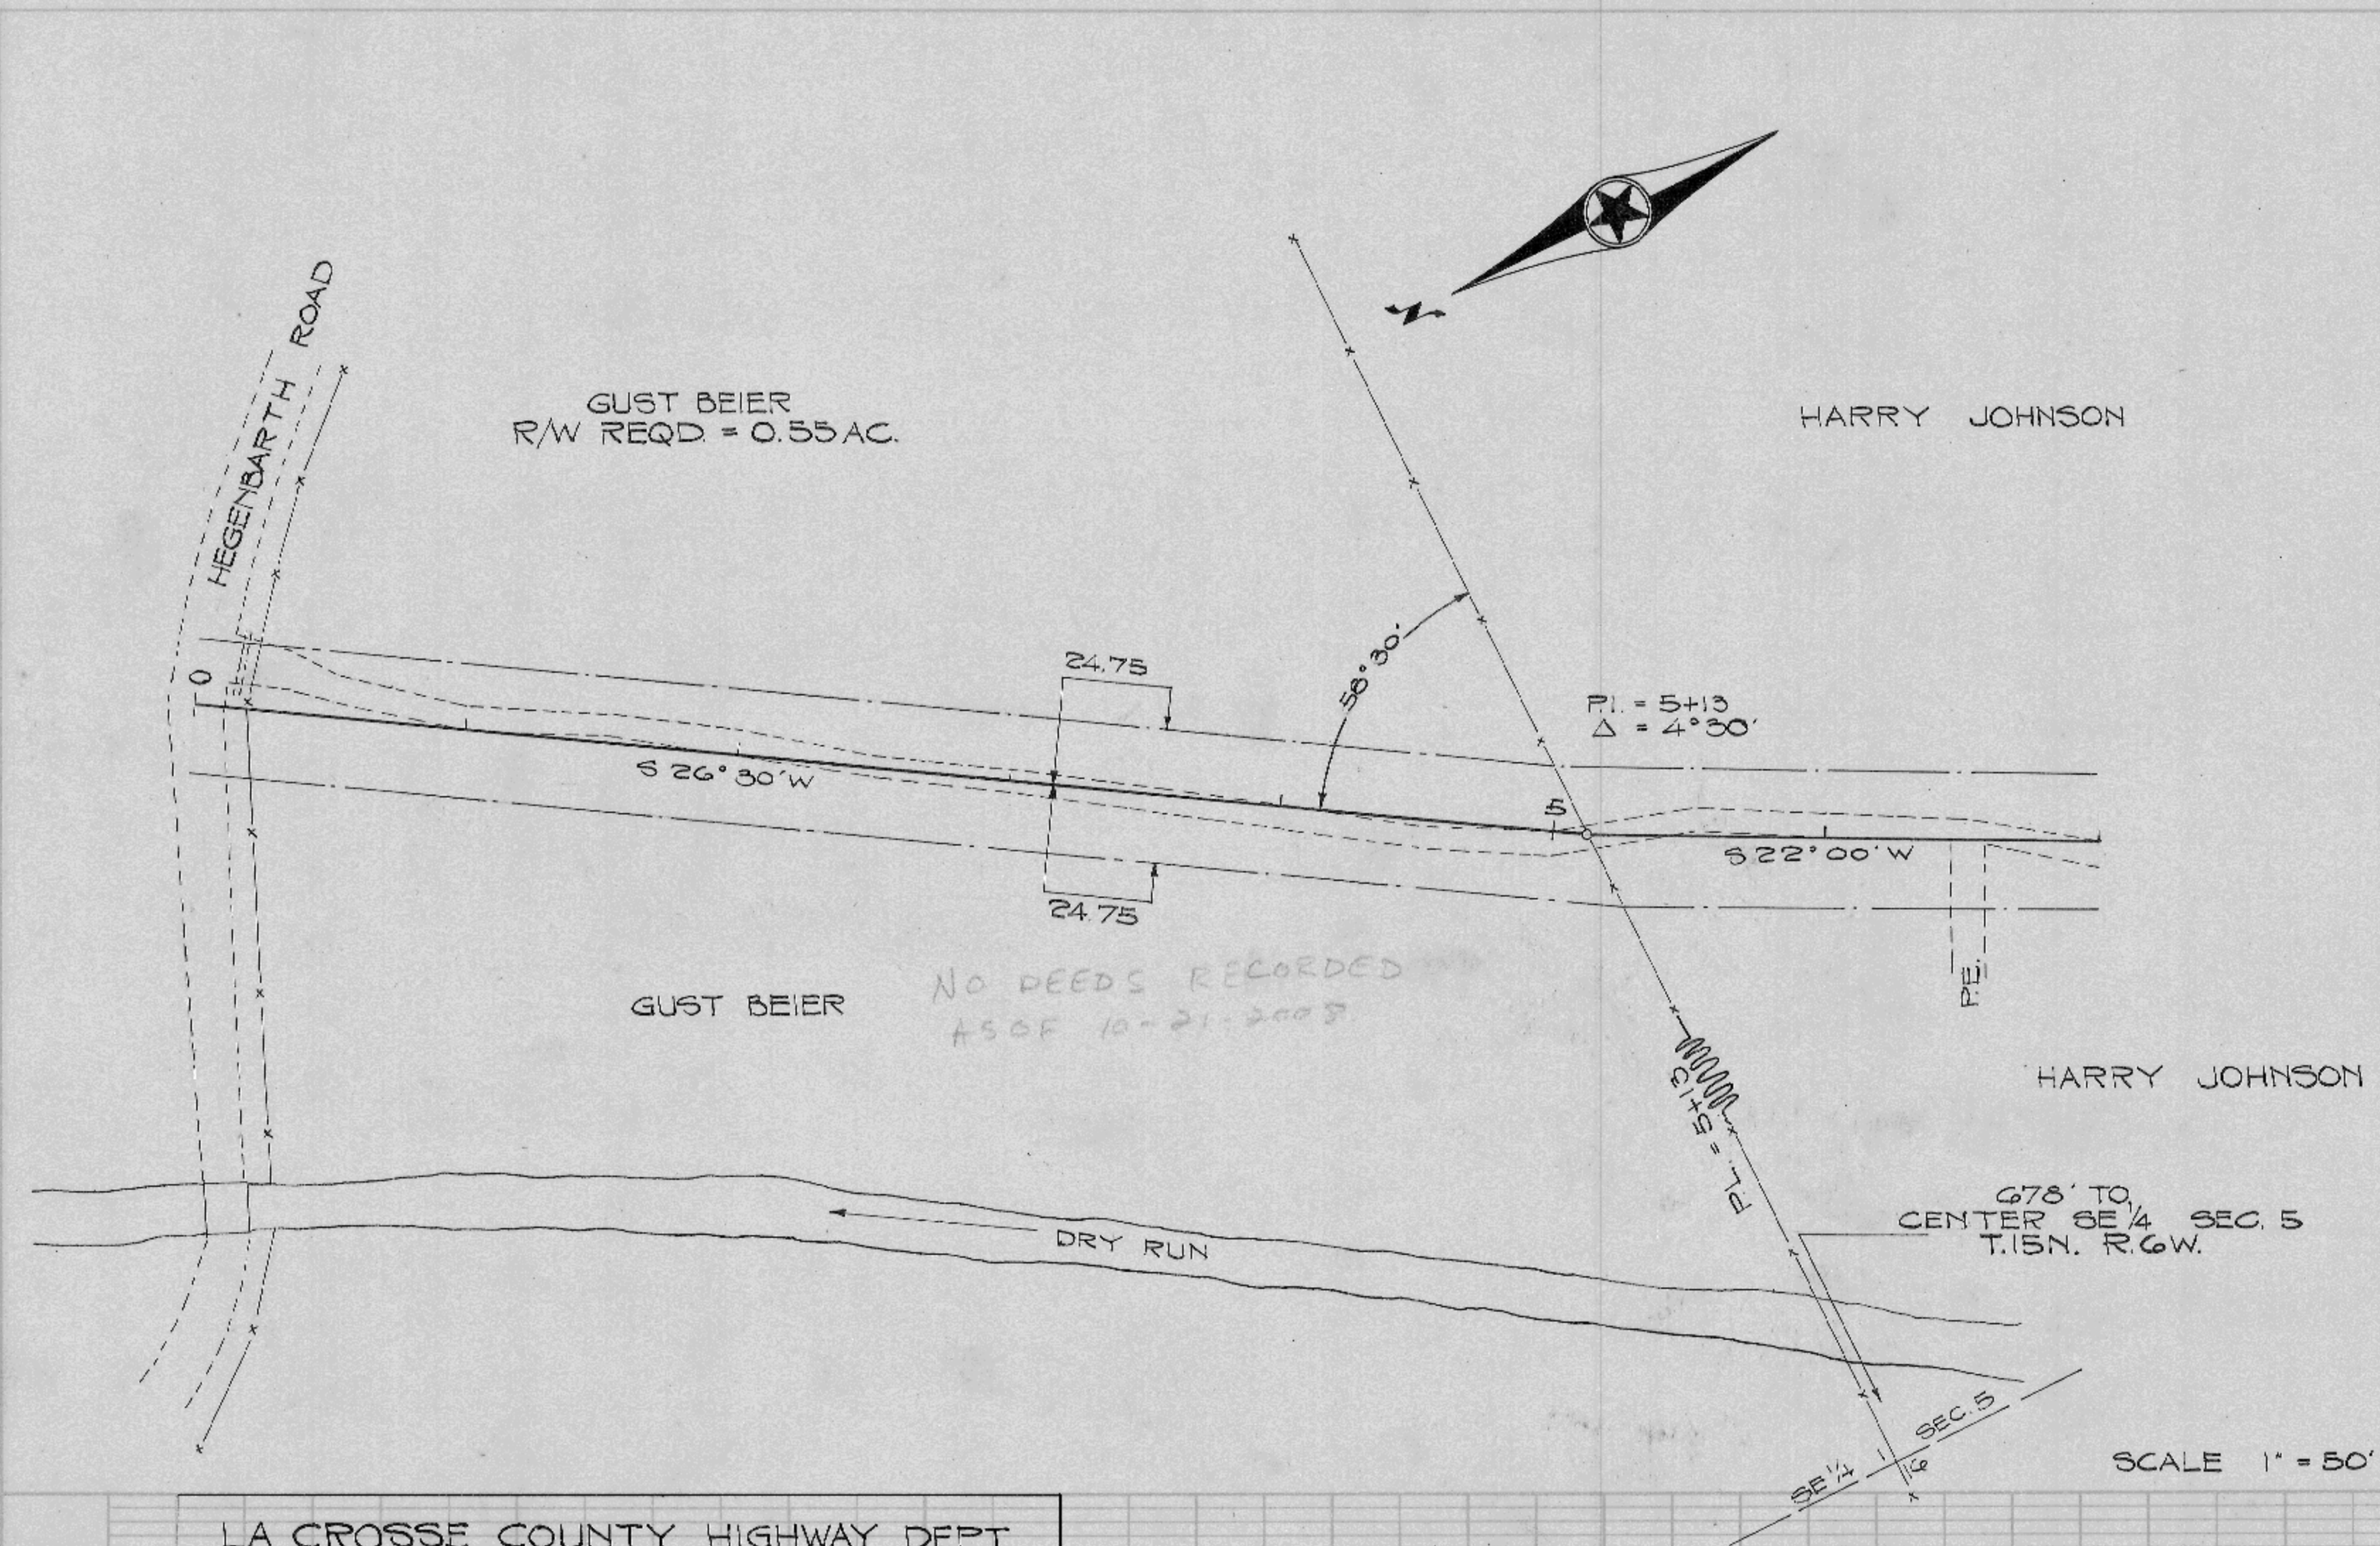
HEGENBARTH ROAD

N

GUST BEIER
R/W REQD. = 0.55 AC.

HARRY JOHNSON

0

24.75

58°30'

P.I. = 5+13
Δ = 4°30'

S 26° 30' W

5

S 22° 00' W

24.75

P.E.

NO DEEDS RECORDED
AS OF 10-21-2008

GUST BEIER

HARRY JOHNSON

P.L. = 5+13

678' TO
CENTER SE¼ SEC. 5
T.15N. R.6W.

DRY RUN

SEC. 5

SE¼

16

SCALE 1" = 50'

LA CROSSE COUNTY HIGHWAY DEPT